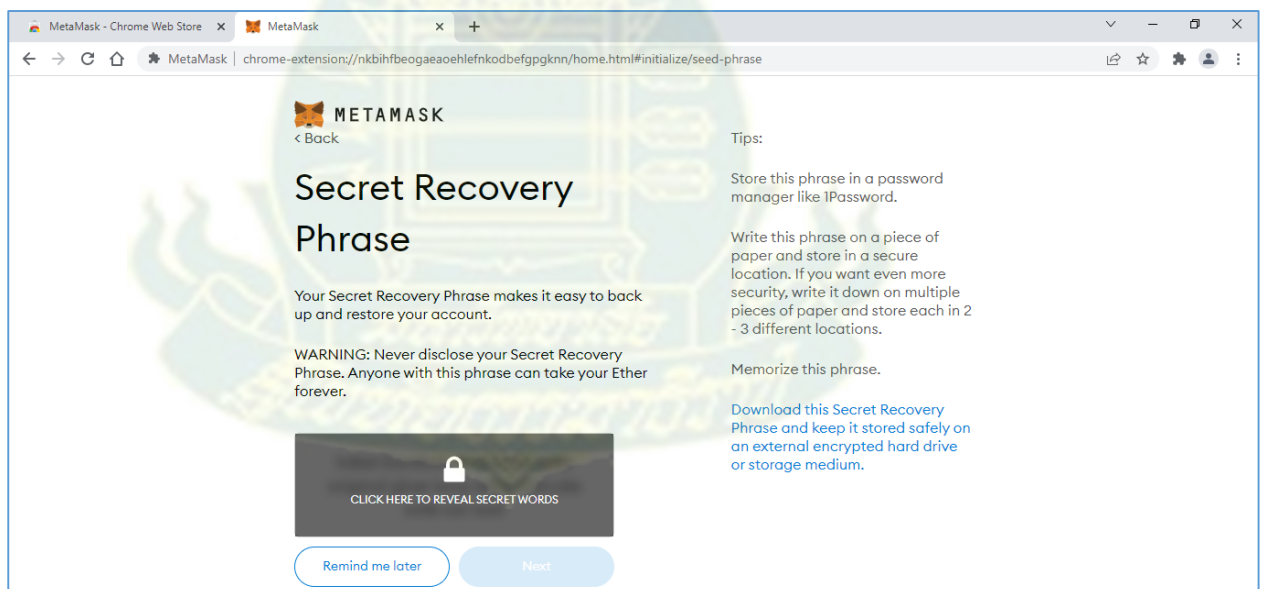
MetaMask - Chrome Web Store ×
MetaMask ×
+

MetaMask | chrome-extension://nkbihfbeogaeaoehlefnkodbefgpgknn/home.html#initialize/seed-phrase

METAMASK
‹ Back

Secret Recovery Phrase

Your Secret Recovery Phrase makes it easy to back up and restore your account.

WARNING: Never disclose your Secret Recovery Phrase. Anyone with this phrase can take your Ether forever.

CLICK HERE TO REVEAL SECRET WORDS

Remind me later
Next

Tips:

Store this phrase in a password manager like 1Password.

Write this phrase on a piece of paper and store in a secure location. If you want even more security, write it down on multiple pieces of paper and store each in 2 - 3 different locations.

Memorize this phrase.

Download this Secret Recovery Phrase and keep it stored safely on an external encrypted hard drive or storage medium.